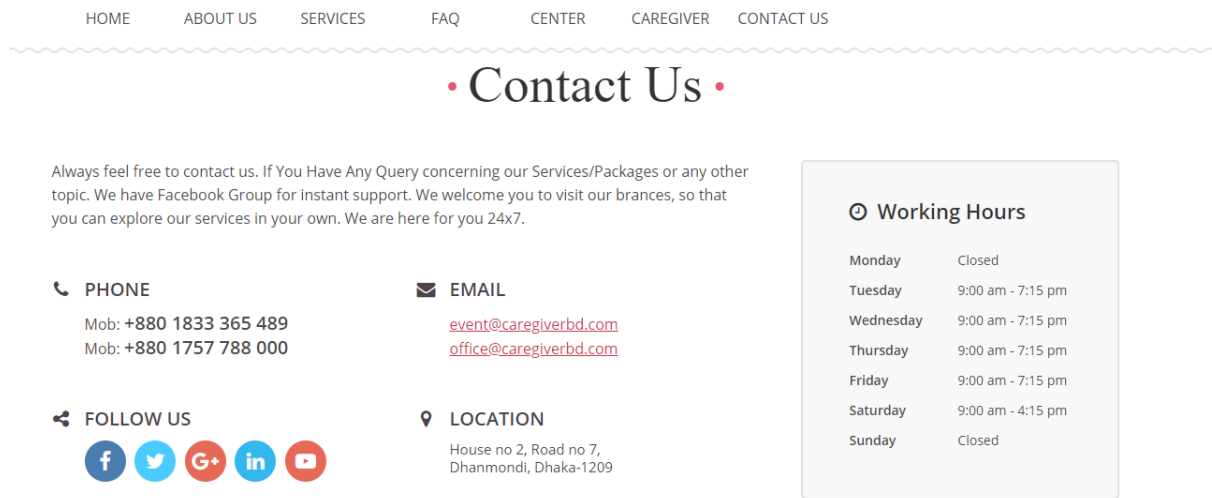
HOME ABOUT US SERVICES FAQ CENTER CAREGIVER CONTACT US

• Contact Us •

Always feel free to contact us. If You Have Any Query concerning our Services/Packages or any other topic. We have Facebook Group for instant support. We welcome you to visit our brances, so that you can explore our services in your own. We are here for you 24x7.

PHONE
Mob: +880 1833 365 489
Mob: +880 1757 788 000

EMAIL
event@caregiverbd.com
office@caregiverbd.com

FOLLOW US
f G+ in

LOCATION
House no 2, Road no 7,
Dhanmondi, Dhaka-1209

Working Hours

| | |
|---|---|
| Monday | Closed |
| Tuesday | 9:00 am - 7:15 pm |
| Wednesday | 9:00 am - 7:15 pm |
| Thursday | 9:00 am - 7:15 pm |
| Friday | 9:00 am - 7:15 pm |
| Saturday | 9:00 am - 4:15 pm |
| Sunday | Closed |